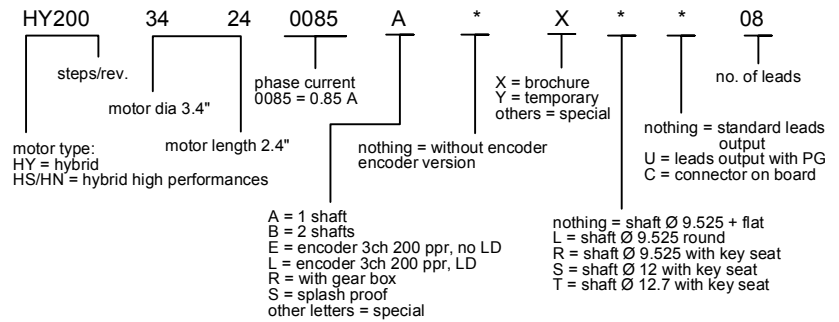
HY200 34 24 0085 A * X * * 08

steps/rev.

phase current
0085 = 0.85 A

X = brochure
Y = temporary
others = special

no. of leads

motor dia 3.4"

motor length 2.4"

motor type:
HY = hybrid
HS/HN = hybrid high performances

nothing = without encoder
encoder version

nothing = standard leads output
U = leads output with PG
C = connector on board

A = 1 shaft
B = 2 shafts
E = encoder 3ch 200 ppr, no LD
L = encoder 3ch 200 ppr, LD
R = with gear box
S = splash proof
other letters = special

nothing = shaft Ø 9.525 + flat
L = shaft Ø 9.525 round
R = shaft Ø 9.525 with key seat
S = shaft Ø 12 with key seat
T = shaft Ø 12.7 with key seat